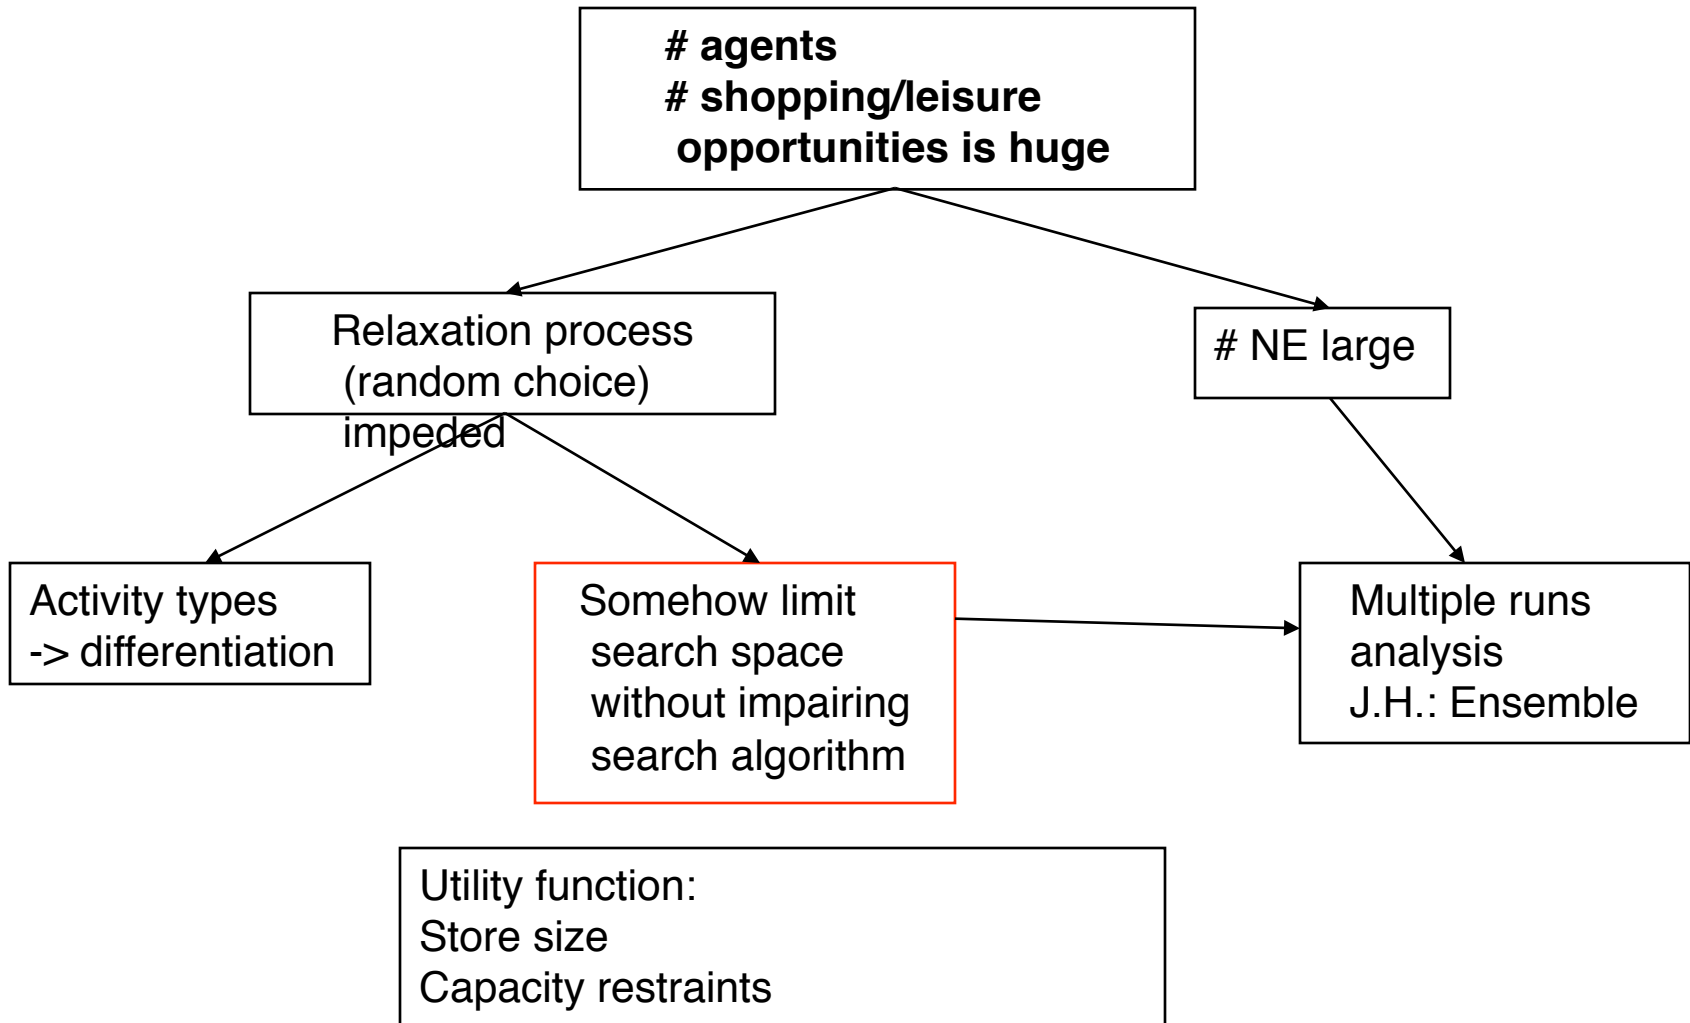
# agents
# shopping/leisure
opportunities is huge

Relaxation process
(random choice)
impeded

# NE large

Activity types
-> differentiation

Somehow limit
search space
without impairing
search algorithm

Multiple runs
analysis
J.H.: Ensemble

Utility function:
Store size
Capacity restraints